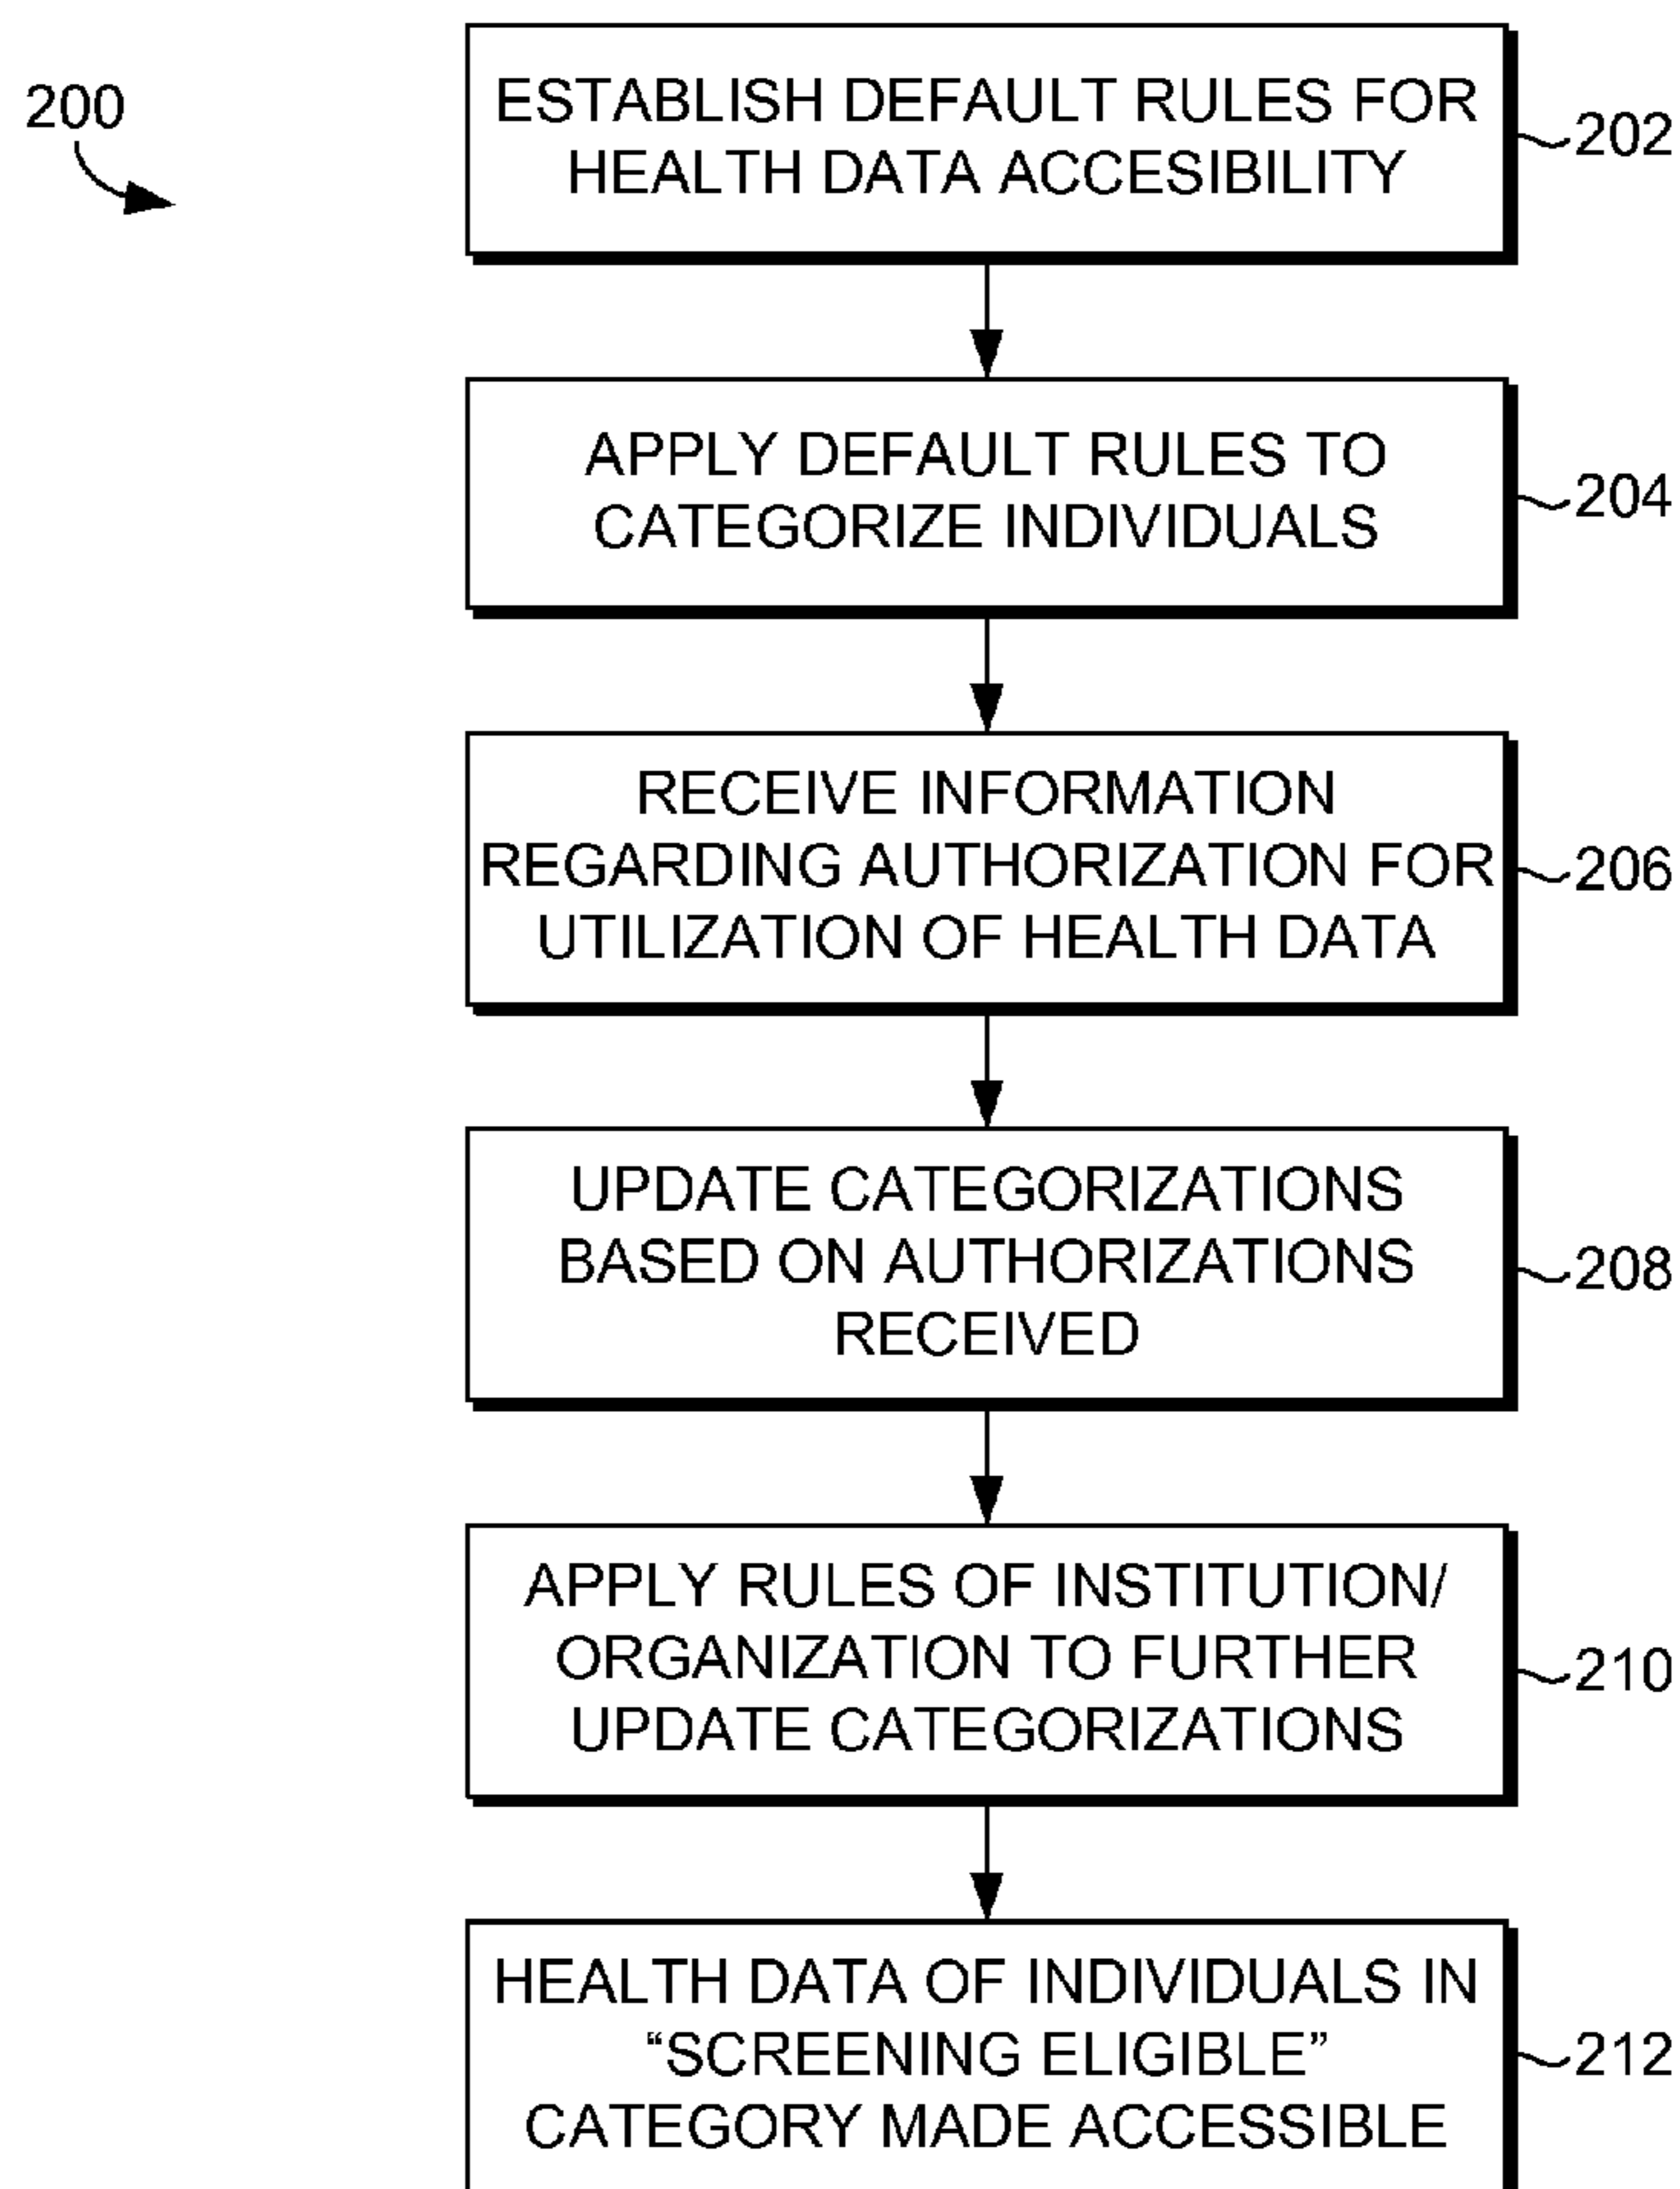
200

ESTABLISH DEFAULT RULES FOR HEALTH DATA ACCESIBILITY

202

APPLY DEFAULT RULES TO CATEGORIZE INDIVIDUALS

204

RECEIVE INFORMATION REGARDING AUTHORIZATION FOR UTILIZATION OF HEALTH DATA

206

UPDATE CATEGORIZATIONS BASED ON AUTHORIZATIONS RECEIVED

208

APPLY RULES OF INSTITUTION/ ORGANIZATION TO FURTHER UPDATE CATEGORIZATIONS

210

HEALTH DATA OF INDIVIDUALS IN “SCREENING ELIGIBLE” CATEGORY MADE ACCESSIBLE

212